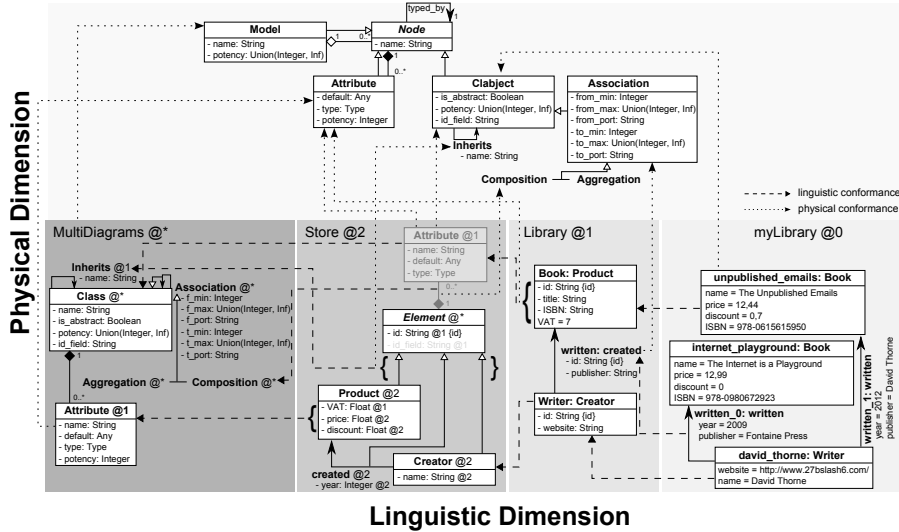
typed_by

1

Model
- name: String
- potency: Union(Integer, Inf)

1

0..*

Node
- name: String

0..*

Attribute
- default: Any
- type: Type
- potency: Integer

Clabject
- is_abstract: Boolean
- potency: Union(Integer, Inf)
- id_field: String

Association
- from_min: Integer
- from_max: Union(Integer, Inf)
- from_port: String
- to_min: Integer
- to_max: Union(Integer, Inf)
- to_port: String

Inherits
- name: String

Composition

Aggregation

linguistic conformance

physical conformance

Physical Dimension

MultiDiagrams @*

Inherits @1
- name: String

Class @*
- name: String
- is_abstract: Boolean
- potency: Union(Integer, Inf)
- id_field: String

Association @*
- f_min: Integer
- f_max: Union(Integer, Inf)
- f_port: String
- t_min: Integer
- t_max: Union(Integer, Inf)
- t_port: String

Aggregation @*

Composition @*

0..*

Attribute @1
- name: String
- default: Any
- type: Type
- potency: Integer

Store @2

Attribute @1
- name: String
- default: Any
- type: Type

0..*

Element @*
- id: String @1 {id}
- id_field: String @1

Product @2
- VAT: Float @1
- price: Float @2
- discount: Float @2

created @2
- year: Integer @2

Creator @2
- name: String @2

Library @1

Book: Product
- id: String {id}
- title: String
- ISBN: String
VAT = 7

written: created
- id: String {id}
- publisher: String

Writer: Creator
- id: String {id}
- website: String

myLibrary @0

unpublished_emails: Book
name = The Unpublished Emails
price = 12,44
discount = 0,7
ISBN = 978-0615615950

internet_playground: Book
name = The Internet is a Playground
price = 12,99
discount = 0
ISBN = 978-0980672923

written_0: written
year = 2009
publisher = Fontaine Press

written_1: written
year = 2012
publisher = David Thorne

david_thorne: Writer
website = http://www.27bslash6.com/
name = David Thorne

Linguistic Dimension